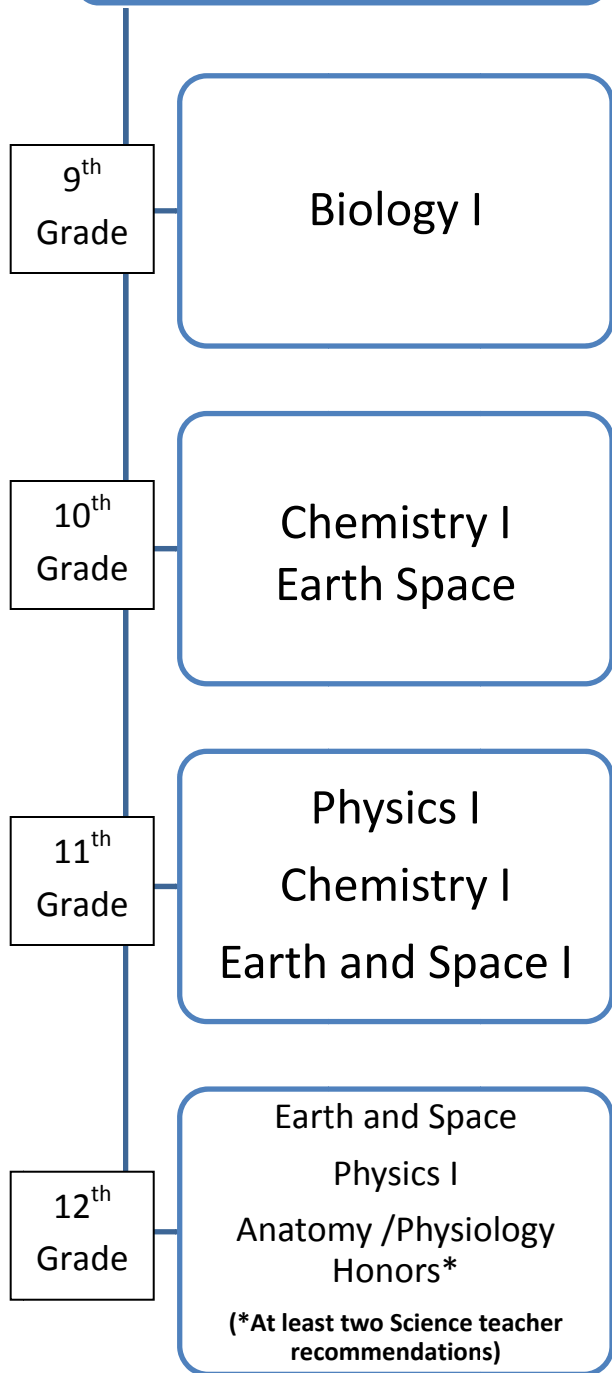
9$^{th}$ Grade

Biology I

10$^{th}$ Grade

Chemistry I
Earth Space

11$^{th}$ Grade

Physics I
Chemistry I
Earth and Space I

12$^{th}$ Grade

Earth and Space
Physics I
Anatomy /Physiology Honors*
(*At least two Science teacher recommendations)